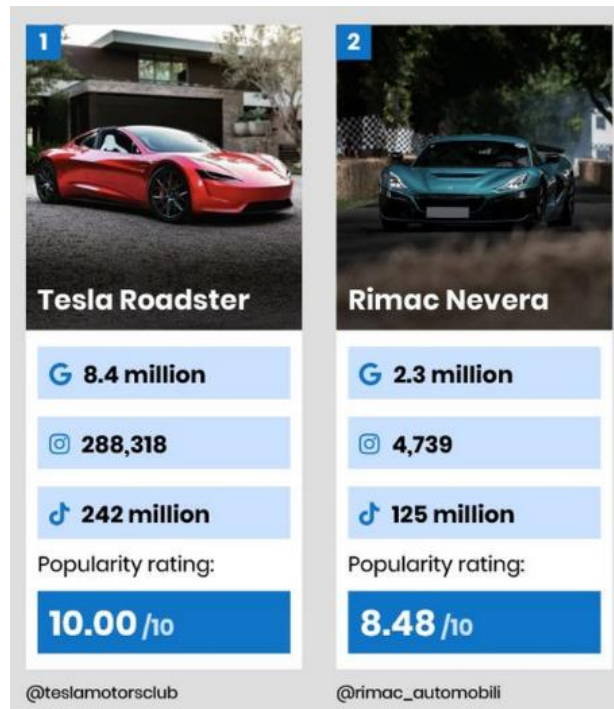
1

Tesla Roadster

8.4 million

288,318

242 million

Popularity rating:

10.00 /10

@teslamotorsclub

2

Rimac Nevera

2.3 million

4,739

125 million

Popularity rating:

8.48 /10

@rimac_automobili